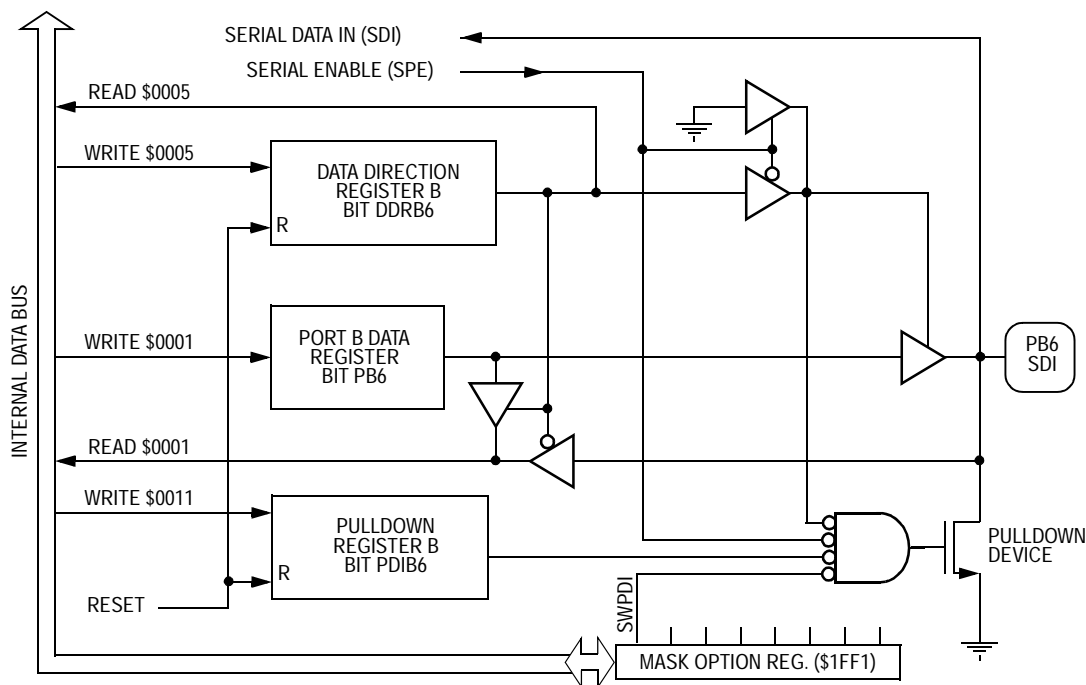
SERIAL DATA IN (SDI)
SERIAL ENABLE (SPE)
READ $0005
WRITE $0005
DATA DIRECTION REGISTER B BIT DDRB6
R
INTERNAL DATA BUS
WRITE $0001
PORT B DATA REGISTER BIT PB6
PB6 SDI
READ $0001
WRITE $0011
PULLDOWN REGISTER B BIT PDIB6
R
PULLDOWN DEVICE
RESET
SWPDI
MASK OPTION REG. ($1FF1)